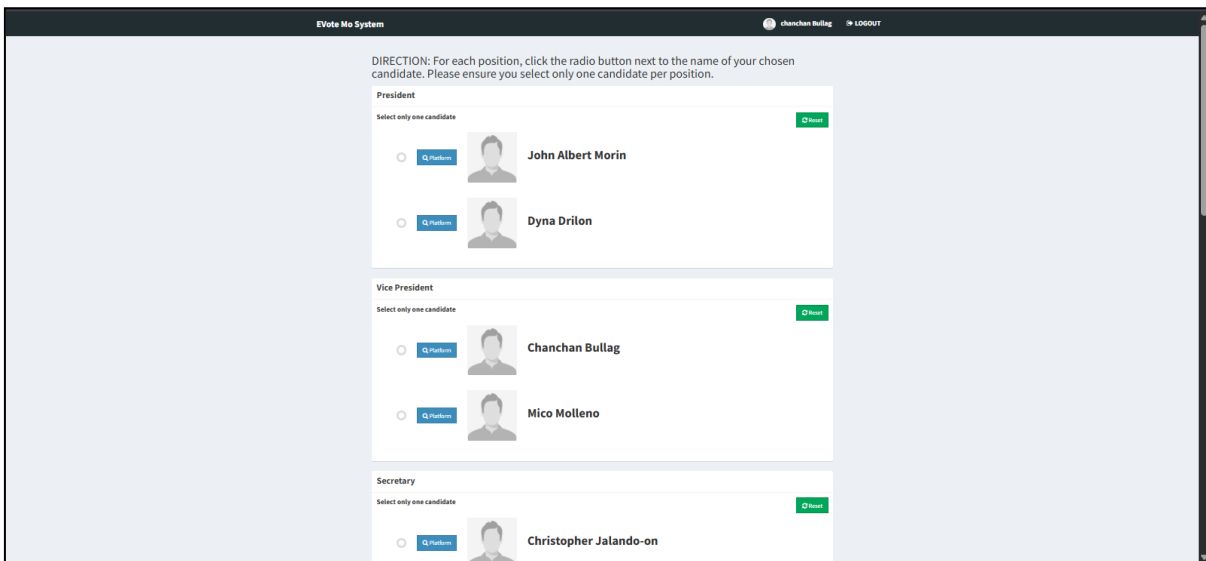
EVote Mo System

chanchan Bullag LOGOUT

DIRECTION: For each position, click the radio button next to the name of your chosen candidate. Please ensure you select only one candidate per position.

President

Select only one candidate

Reset

Platform John Albert Morin

Platform Dyna Drilon

Vice President

Select only one candidate

Reset

Platform Chanchan Bullag

Platform Mico Molleno

Secretary

Select only one candidate

Reset

Platform Christopher Jalando-on